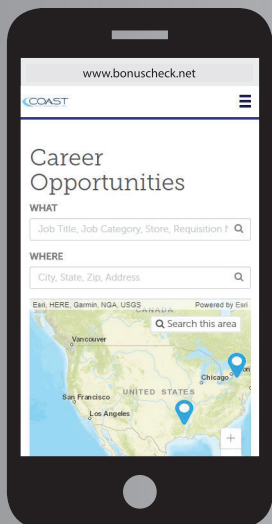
www.bonuscheck.net

COAST

Career Opportunities

WHAT

Job Title, Job Category, Store, Requisition N

WHERE

City, State, Zip, Address

Esri, HERE, Garmin, NGA, USGS

Powered by Esri

Search this area

CANADA

Vancouver

Chicago

UNITED STATES

San Francisco

Los Angeles

+